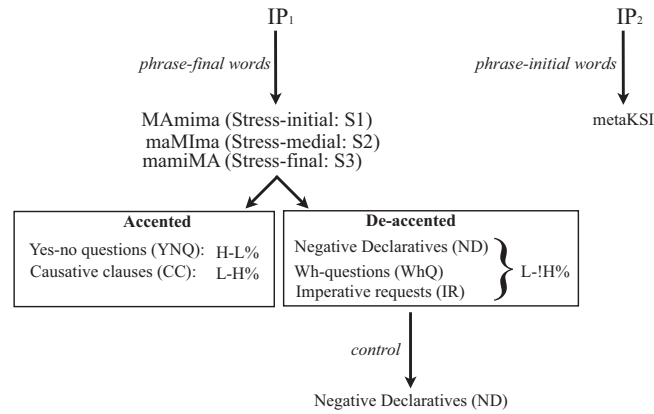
$IP_1$

phrase-final words

MAmima (Stress-initial: S1)
maMIma (Stress-medial: S2)
mamiMA (Stress-final: S3)

$IP_2$

phrase-initial words

metaKSI

Accented

Yes-no questions (YNQ): H-L%
Causative clauses (CC): L-H%

De-accented

Negative Declaratives (ND)
Wh-questions (WhQ)
Imperative requests (IR)
L-!H%

control

Negative Declaratives (ND)